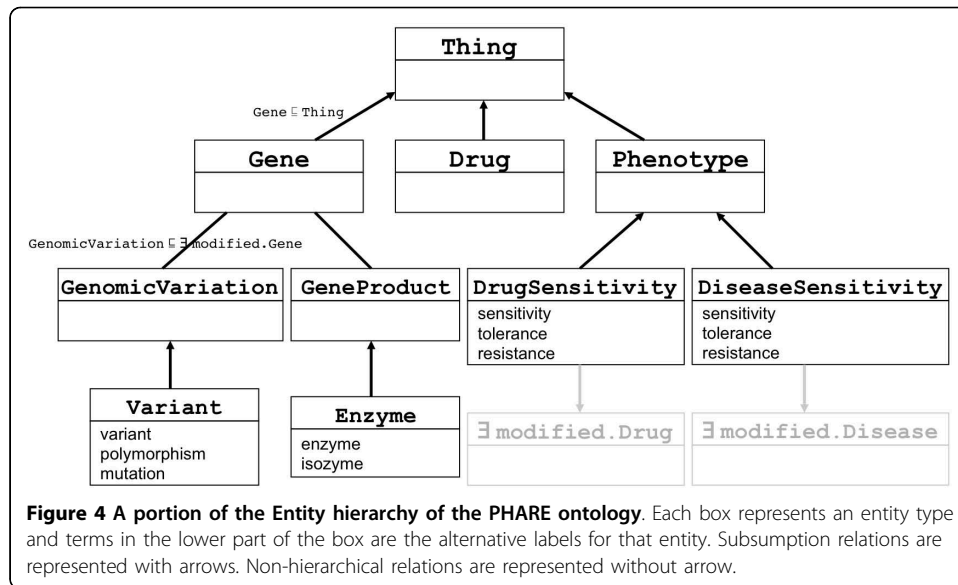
Thing

Gene $\sqsubseteq$ Thing

Gene

Drug

Phenotype

GenomicVariation $\sqsubseteq \exists$ modified.Gene

GenomicVariation

GeneProduct

DrugSensitivity
sensitivity
tolerance
resistance

DiseaseSensitivity
sensitivity
tolerance
resistance

Variant
variant
polymorphism
mutation

Enzyme
enzyme
isozyme

$\exists$ modified.Drug

$\exists$ modified.Disease

**Figure 4 A portion of the Entity hierarchy of the PHARE ontology**. Each box represents an entity type and terms in the lower part of the box are the alternative labels for that entity. Subsumption relations are represented with arrows. Non-hierarchical relations are represented without arrow.